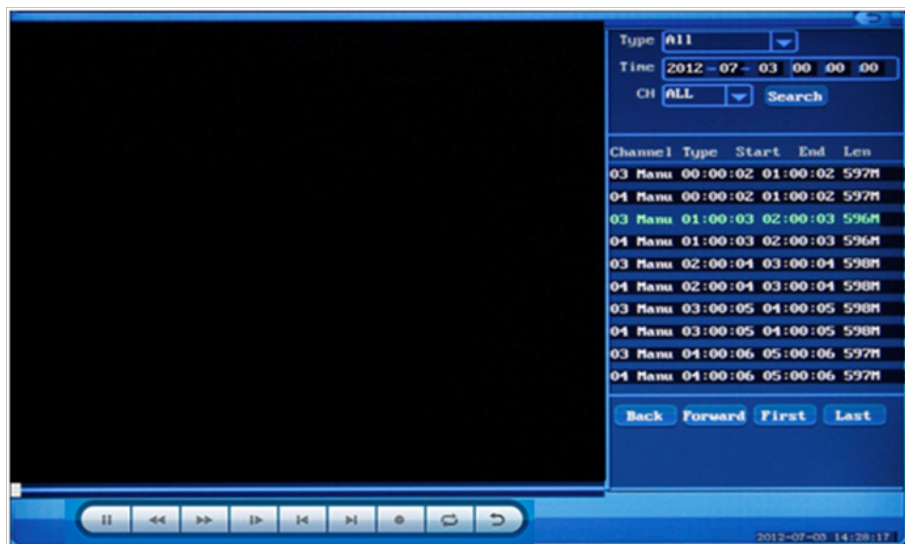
Type All
Time 2012 - 07 - 03 00 00 00
CH ALL Search

| Channel | Type | Start | End | Len |
|---|---|---|---|---|
| 03 | Manu | 00:00:02 | 01:00:02 | 597M |
| 04 | Manu | 00:00:02 | 01:00:02 | 597M |
| 03 | Manu | 01:00:03 | 02:00:03 | 596M |
| 04 | Manu | 01:00:03 | 02:00:03 | 596M |
| 03 | Manu | 02:00:04 | 03:00:04 | 598M |
| 04 | Manu | 02:00:04 | 03:00:04 | 598M |
| 03 | Manu | 03:00:05 | 04:00:05 | 598M |
| 04 | Manu | 03:00:05 | 04:00:05 | 598M |
| 03 | Manu | 04:00:06 | 05:00:06 | 597M |
| 04 | Manu | 04:00:06 | 05:00:06 | 597M |

Back Forward First Last

2012-07-03 14:28:17